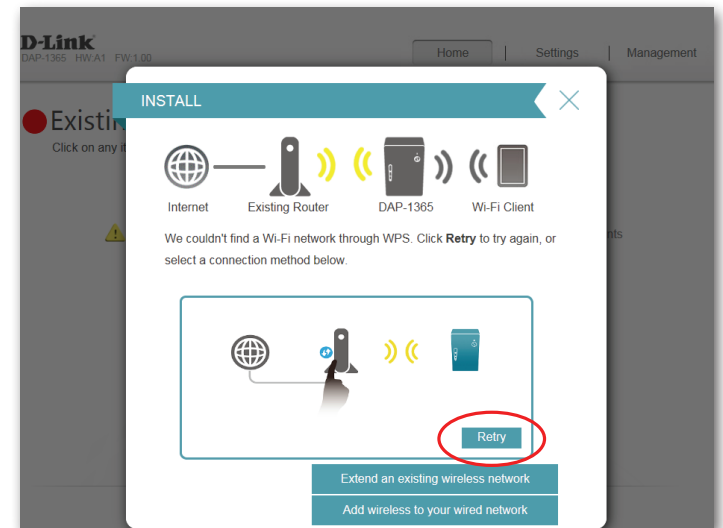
D-Link
DAP-1365 HW:A1 FW:1.00

Home | Settings | Management

Existin

Click on any it

nts

INSTALL

Internet Existing Router DAP-1365 Wi-Fi Client

We couldn't find a Wi-Fi network through WPS. Click **Retry** to try again, or select a connection method below.

Retry

Extend an existing wireless network

Add wireless to your wired network